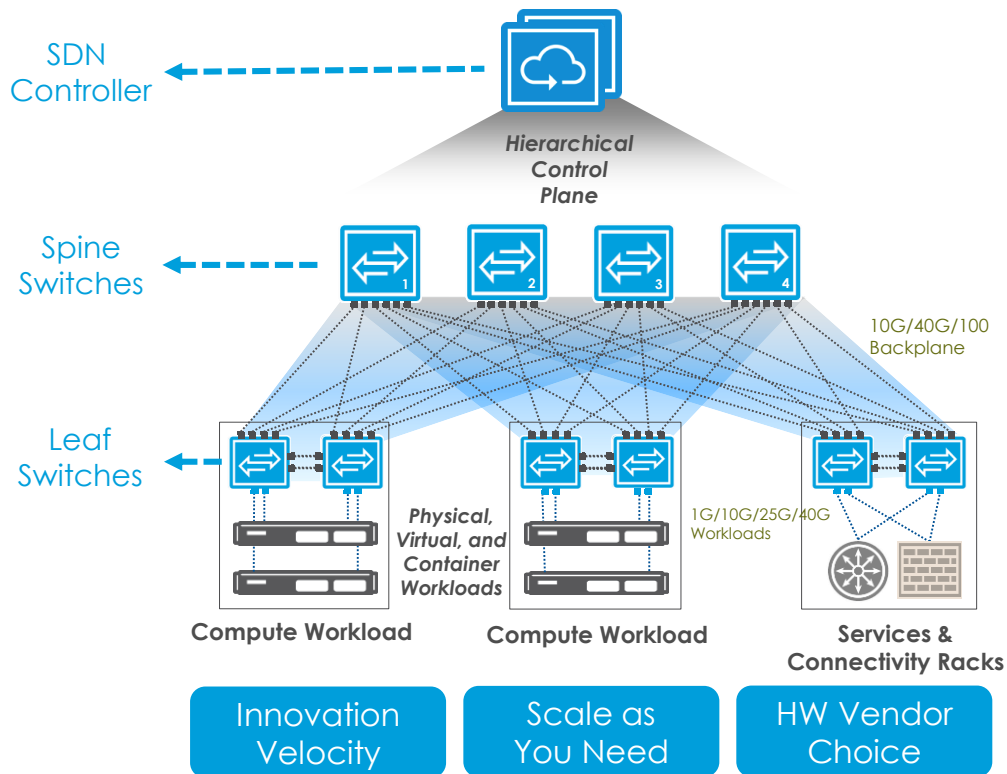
SDN Controller

Hierarchical Control Plane

Spine Switches

1

2

3

4

10G/40G/100 Backplane

Leaf Switches

Physical, Virtual, and Container Workloads

1G/10G/25G/40G Workloads

Compute Workload

Compute Workload

Services & Connectivity Racks

Innovation Velocity

Scale as You Need

HW Vendor Choice